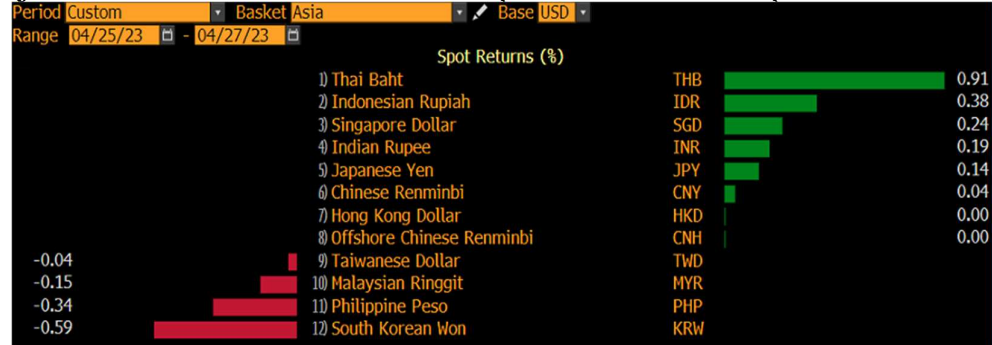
Period Custom Basket Asia Base USD
Range 04/25/23 - 04/27/23
Spot Returns (%)

| | | | |
|---|---|---|---|
| | 1) Thai Baht | THB | 0.91 |
| | 2) Indonesian Rupiah | IDR | 0.38 |
| | 3) Singapore Dollar | SGD | 0.24 |
| | 4) Indian Rupee | INR | 0.19 |
| | 5) Japanese Yen | JPY | 0.14 |
| | 6) Chinese Renminbi | CNY | 0.04 |
| | 7) Hong Kong Dollar | HKD | 0.00 |
| | 8) Offshore Chinese Renminbi | CNH | 0.00 |
| -0.04 | 9) Taiwanese Dollar | TWD | |
| -0.15 | 10) Malaysian Ringgit | MYR | |
| -0.34 | 11) Philippine Peso | PHP | |
| -0.59 | 12) South Korean Won | KRW | |